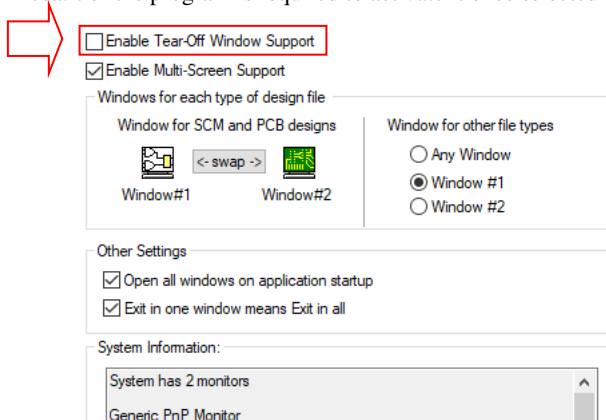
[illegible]

Enable Tear-Off Window Support

Enable Multi-Screen Support

Windows for each type of design file

Window for SCM and PCB designs

<- swap ->

Window#1

Window#2

Window for other file types

Any Window

Window #1

Window #2

Other Settings

Open all windows on application startup

Exit in one window means Exit in all

System Information:

System has 2 monitors

Generic PnP Monitor